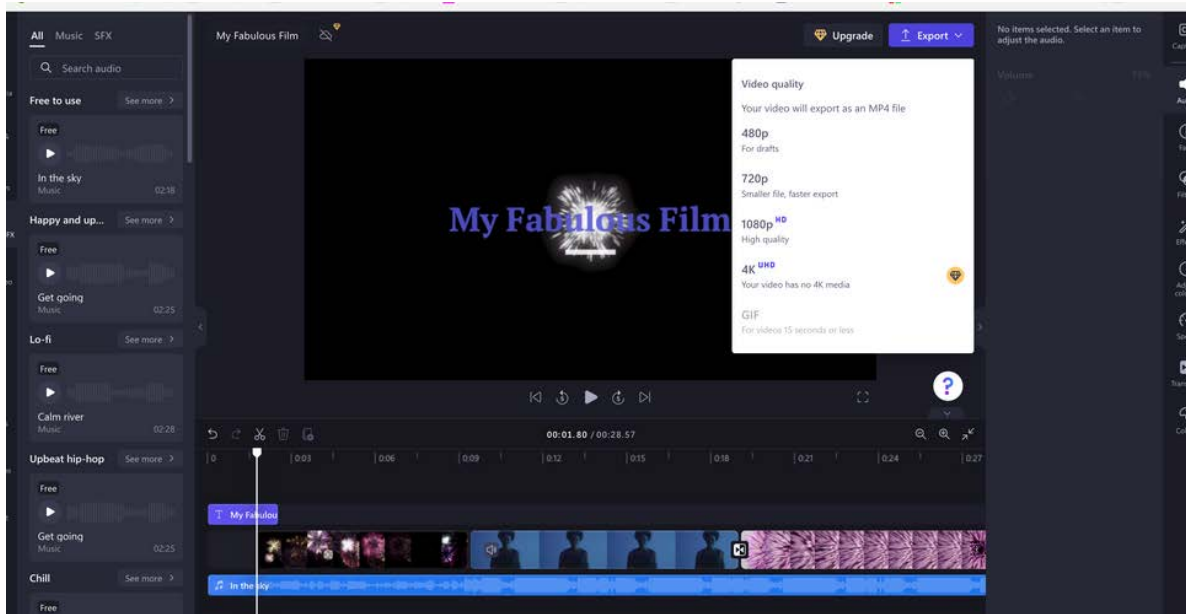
All Music SFX

Search audio

Free to use See more

Free

In the sky
Music 02:18

Happy and up... See more

Free

Get going
Music 02:25

Lo-fi See more

Free

Calm river
Music 02:28

Upbeat hip-hop See more

Free

Get going
Music 02:25

Chill See more

Free

My Fabulous Film

Upgrade Export

Video quality

Your video will export as an MP4 file

480p
For drafts

720p
Smaller file, faster export

1080p HD
High quality

4K UHD
Your video has no 4K media

GIF
For videos 15 seconds or less

My Fabulous Film

?

00:01.80 / 00:28.57

0 0:03 0:06 0:09 0:12 0:15 0:18 0:21 0:24 0:27

My Fabulou

In the sky

No items selected. Select an item to adjust the audio.